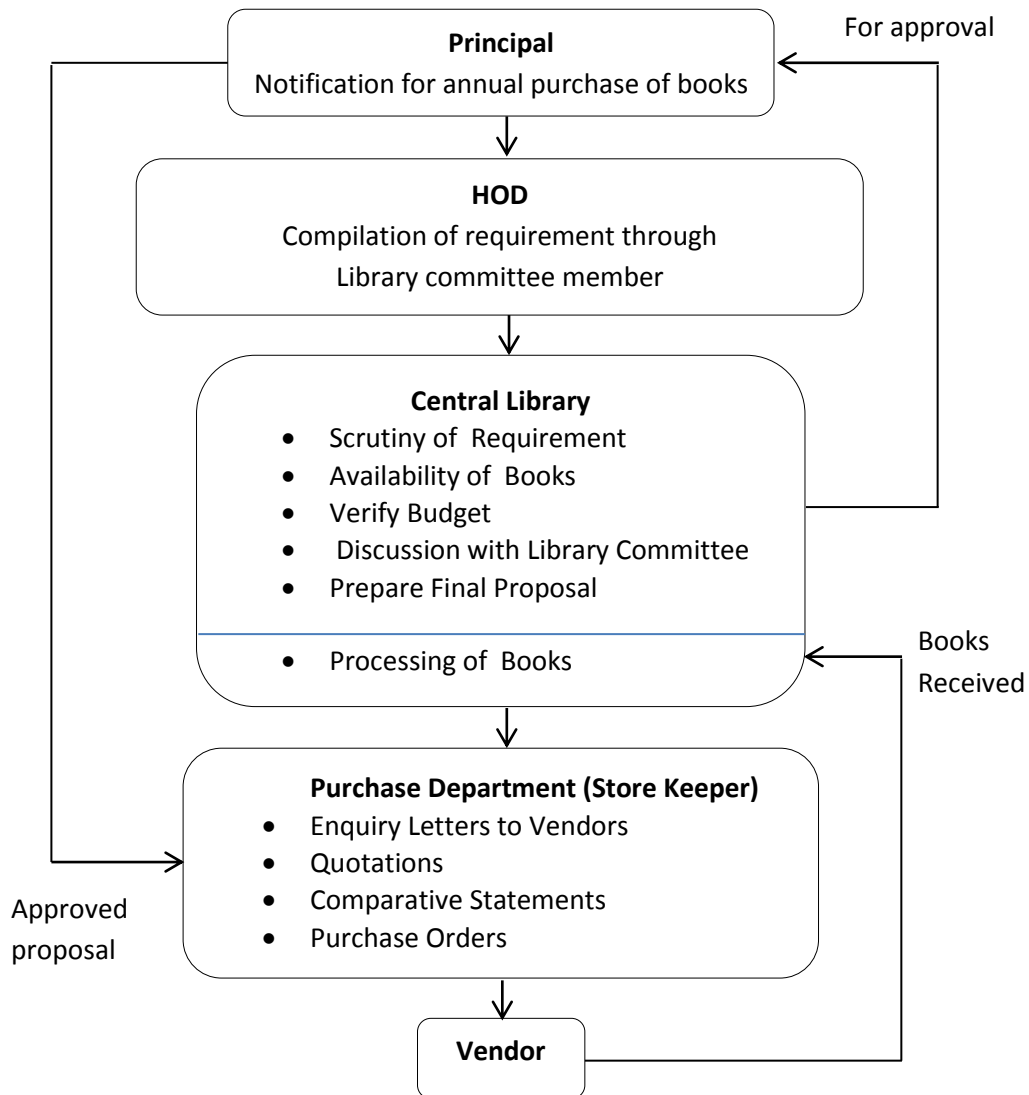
For approval

**Principal**
Notification for annual purchase of books

**HOD**
Compilation of requirement through Library committee member

**Central Library**
- Scrutiny of Requirement
- Availability of Books
- Verify Budget
- Discussion with Library Committee
- Prepare Final Proposal

- Processing of Books

Books Received

**Purchase Department (Store Keeper)**
- Enquiry Letters to Vendors
- Quotations
- Comparative Statements
- Purchase Orders

Approved proposal

**Vendor**